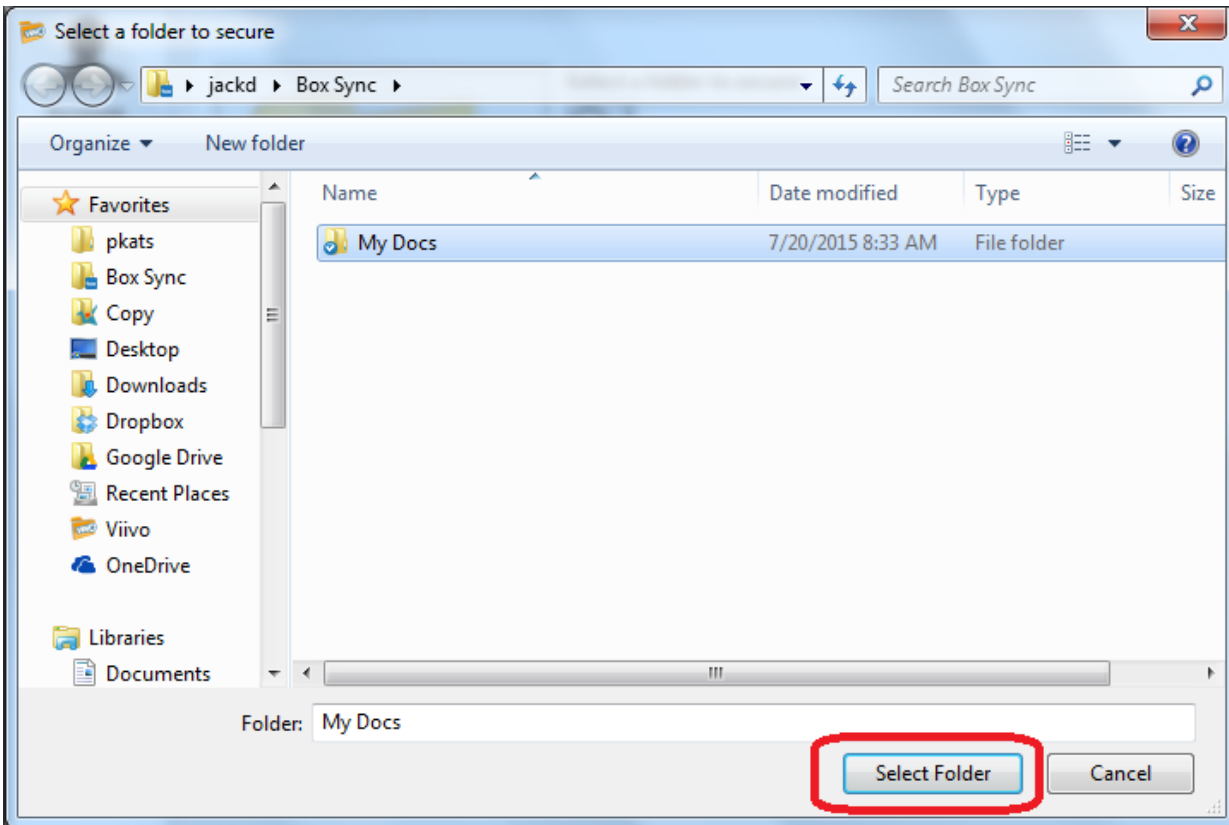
Select a folder to secure

jackd ▸ Box Sync ▸

Search Box Sync

Organize ▾ New folder

Favorites
pkats
Box Sync
Copy
Desktop
Downloads
Dropbox
Google Drive
Recent Places
Viivo
OneDrive

Libraries
Documents

| Name | Date modified | Type | Size |
|---|---|---|---|
| My Docs | 7/20/2015 8:33 AM | File folder | |

Folder: My Docs

Select Folder

Cancel